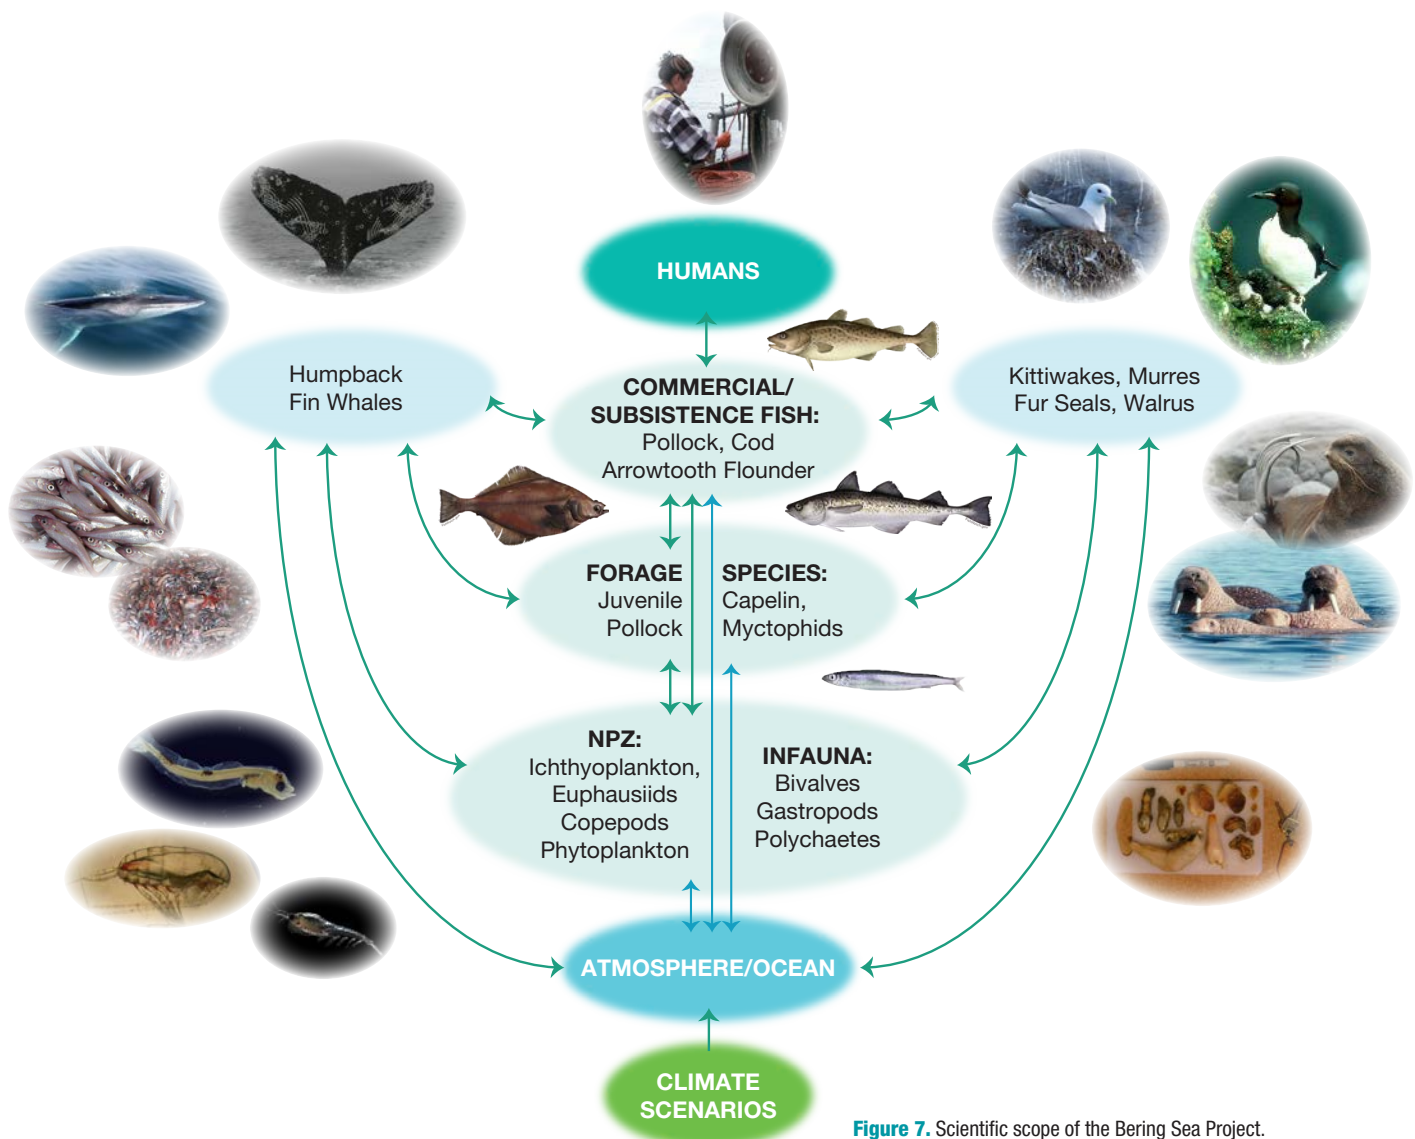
HUMANS

Humpback
Fin Whales

COMMERCIAL/
SUBSISTENCE FISH:
Pollock, Cod
Arrowtooth Flounder

Kittiwakes, Murres
Fur Seals, Walrus

FORAGE SPECIES:
Juvenile Pollock
Capelin, Myctophids

NPZ:
Ichthyoplankton,
Euphausiids
Copepods
Phytoplankton

INFAUNA:
Bivalves
Gastropods
Polychaetes

ATMOSPHERE/OCEAN

CLIMATE
SCENARIOS

Figure 7. Scientific scope of the Bering Sea Project.